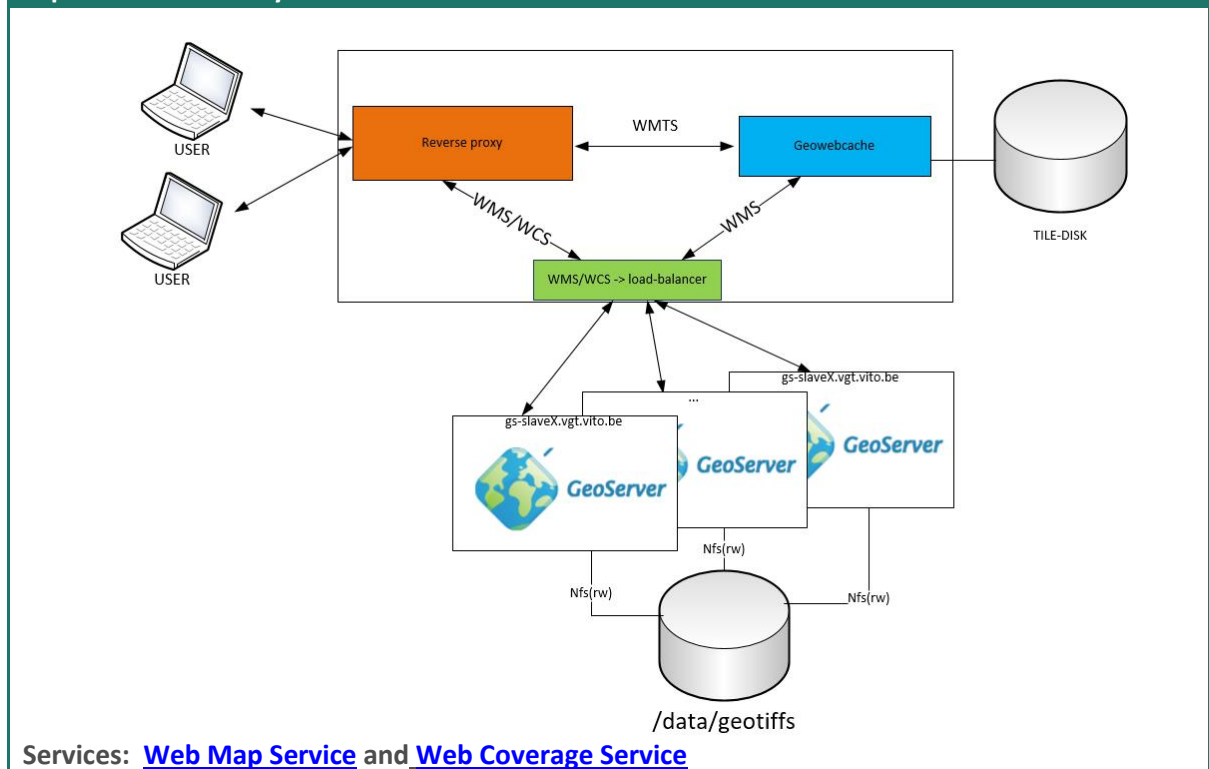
USER

USER

Reverse proxy

WMTS

Geowebcache

TILE-DISK

WMS/WCS

WMS

WMS/WCS -> load-balancer

gs-slaveX.vgt.vito.be

...

gs-slaveX.vgt.vito.be

GeoServer

GeoServer

GeoServer

Nfs(rw)

Nfs(rw)

Nfs(rw)

/data/geotiffs

Services: Web Map Service and Web Coverage Service